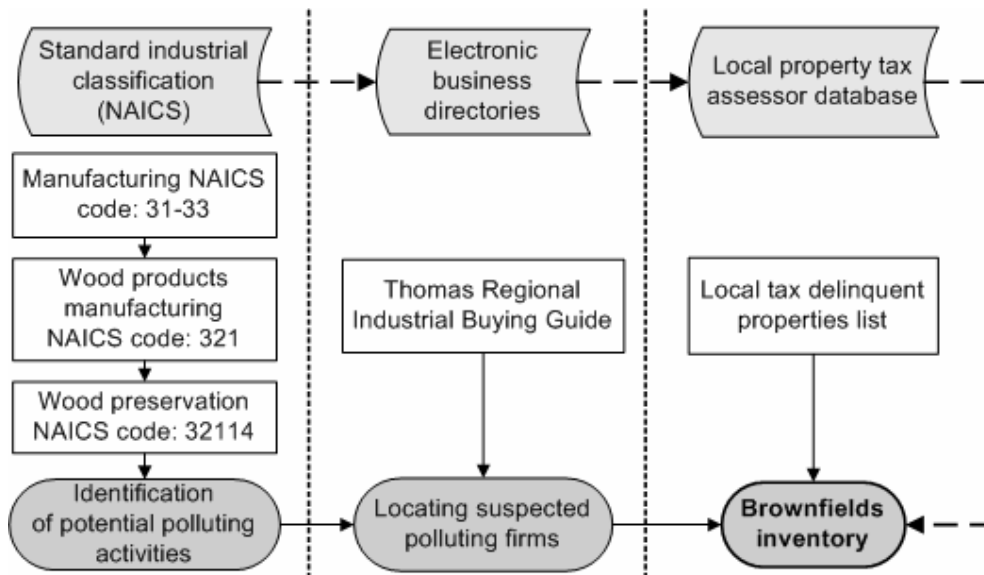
Standard industrial classification (NAICS)

Electronic business directories

Local property tax assessor database

Manufacturing NAICS code: 31-33

Wood products manufacturing NAICS code: 321

Wood preservation NAICS code: 32114

Identification of potential polluting activities

Thomas Regional Industrial Buying Guide

Locating suspected polluting firms

Local tax delinquent properties list

Brownfields inventory